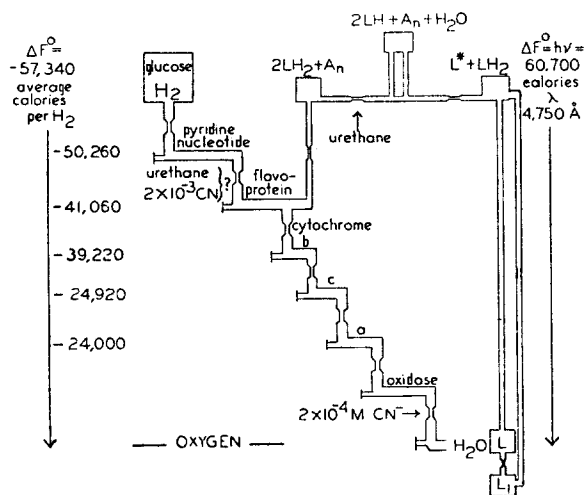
$\Delta F^o$= -57,340 average calories per $H_2$

-50,260

-41,060

-39,220

-24,920

-24,000

glucose $H_2$

pyridine nucleotide

urethane $2\times10^{-3}CN^-$ ?

flavo-protein

cytochrome

b

c

a

oxidase

$2\times10^{-4}M$ $CN^-$→

— OXYGEN —

$2LH_2+A_n$

$2LH+A_n+H_2O$

urethane

$L^*+LH_2$

$\Delta F^o=h\nu=$ 60,700 calories $\lambda$ 4,750 Å

$H_2O$ L

$L_1$